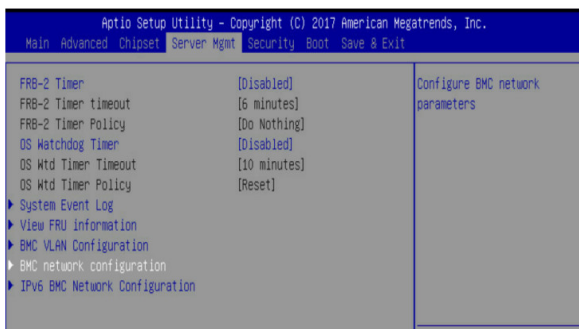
Aptio Setup Utility – Copyright (C) 2017 American Megatrends, Inc.
Main Advanced Chipset Server Mgmt Security Boot Save & Exit

FRB-2 Timer [Disabled]
FRB-2 Timer timeout [6 minutes]
FRB-2 Timer Policy [Do Nothing]
OS Watchdog Timer [Disabled]
OS Wtd Timer Timeout [10 minutes]
OS Wtd Timer Policy [Reset]
▶ System Event Log
▶ View FRU information
▶ BMC VLAN Configuration
▶ BMC network configuration
▶ IPv6 BMC Network Configuration

Configure BMC network parameters